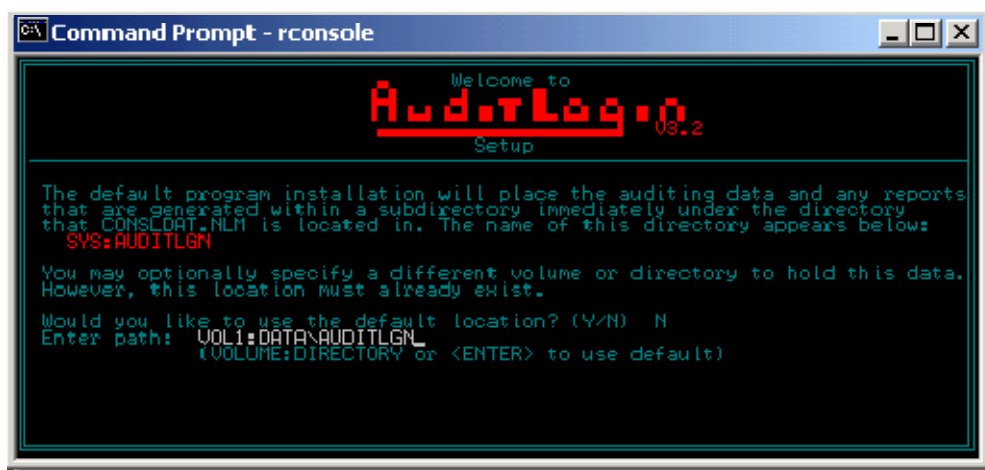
Command Prompt - rconsole

Welcome to
AuditLogin
V8.2
Setup

The default program installation will place the auditing data and any reports that are generated within a subdirectory immediately under the directory that CONSLDAT.NLM is located in. The name of this directory appears below:
SYS:AUDITLGN

You may optionally specify a different volume or directory to hold this data. However, this location must already exist.

Would you like to use the default location? (Y/N) N
Enter path: VOL1:DATA\AUDITLGN_
(VOLUME:DIRECTORY or <ENTER> to use default)